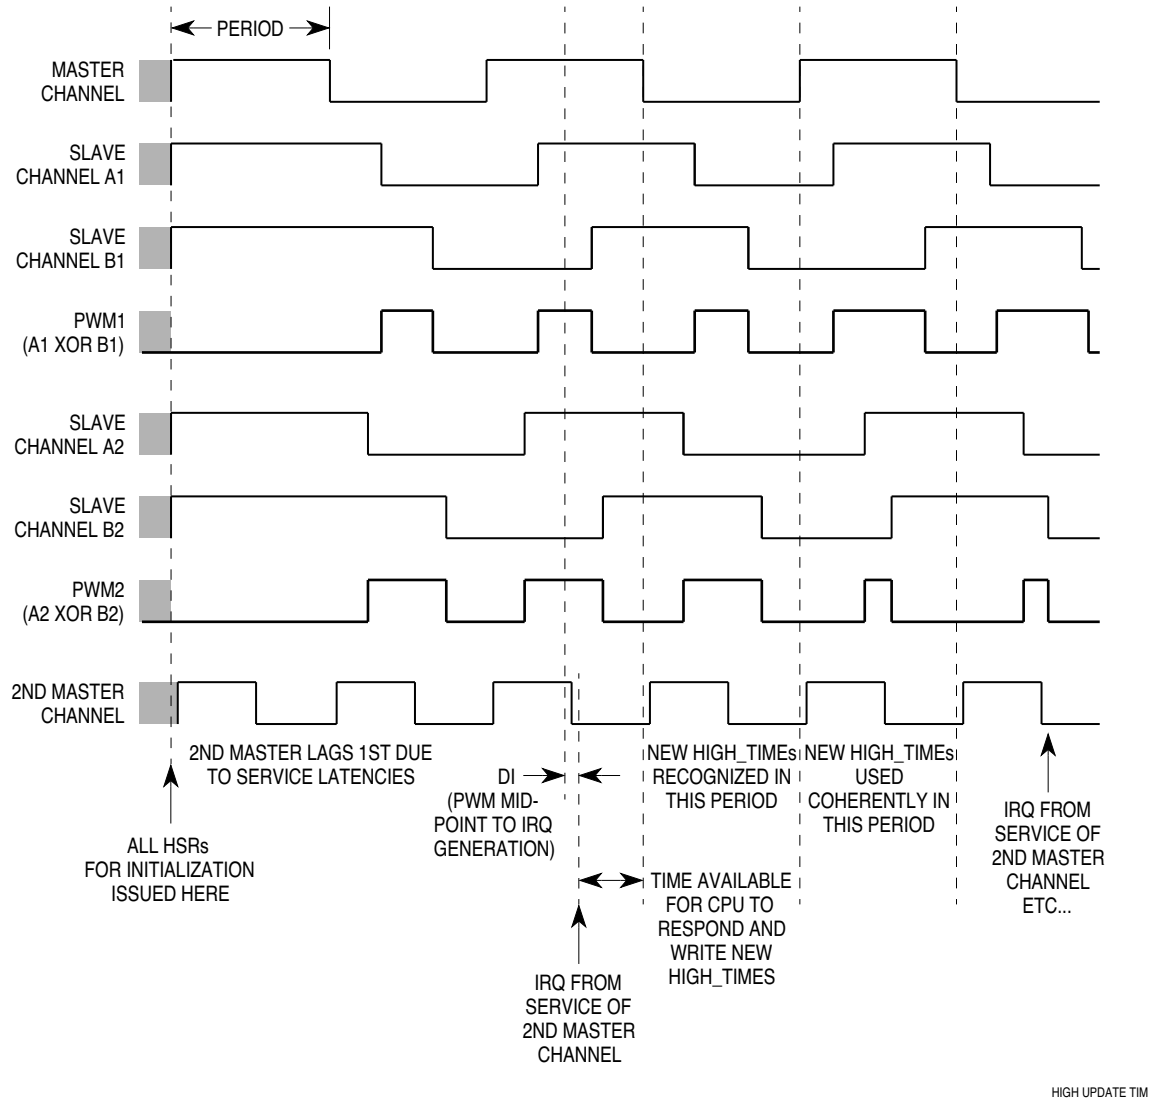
PERIOD

MASTER CHANNEL

SLAVE CHANNEL A1

SLAVE CHANNEL B1

PWM1 (A1 XOR B1)

SLAVE CHANNEL A2

SLAVE CHANNEL B2

PWM2 (A2 XOR B2)

2ND MASTER CHANNEL

2ND MASTER LAGS 1ST DUE TO SERVICE LATENCIES

DI (PWM MIDPOINT TO IRQ GENERATION)

NEW HIGH_TIMEs RECOGNIZED IN THIS PERIOD

NEW HIGH_TIMEs USED COHERENTLY IN THIS PERIOD

IRQ FROM SERVICE OF 2ND MASTER CHANNEL ETC...

ALL HSRs FOR INITIALIZATION ISSUED HERE

TIME AVAILABLE FOR CPU TO RESPOND AND WRITE NEW HIGH_TIMES

IRQ FROM SERVICE OF 2ND MASTER CHANNEL

HIGH UPDATE TIM